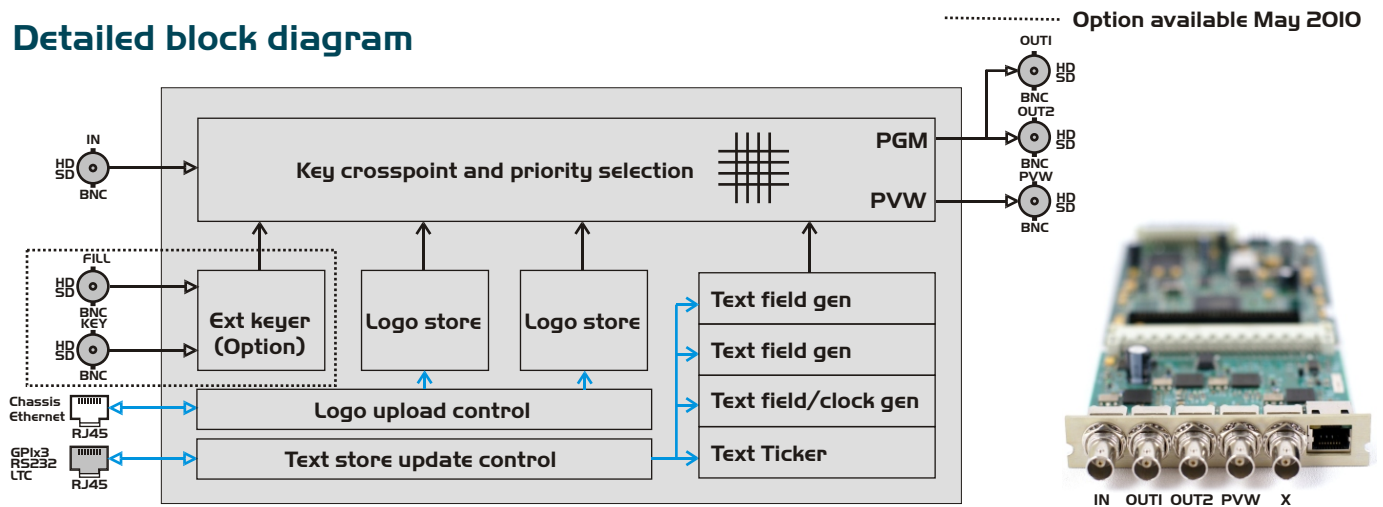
Detailed block diagram

Option available May 2010

IN
HD
SD
BNC

Key crosspoint and priority selection

PGM
PVW

OUT1
HD
SD
BNC
OUT2
HD
SD
BNC
PVW
HD
SD
BNC

FILL
HD
SD
BNC
KEY
HD
SD
BNC

Ext keyer (Option)

Logo store

Logo store

Text field gen

Text field gen

Text field/clock gen

Text Ticker

Chassis Ethernet
RJ45

Logo upload control

GPIx3
RS232
LTC
RJ45

Text store update control

IN OUT1 OUT2 PVW X